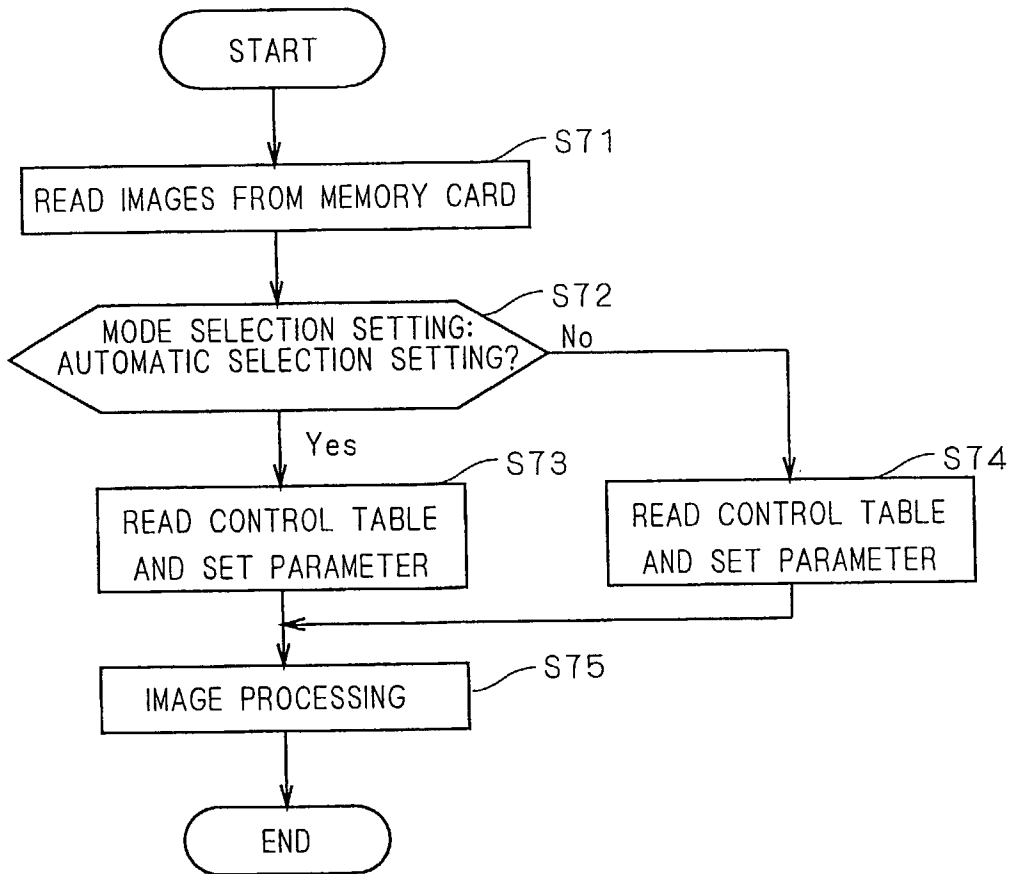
START

S71

READ IMAGES FROM MEMORY CARD

S72

MODE SELECTION SETTING: AUTOMATIC SELECTION SETTING?

No

Yes

S73

READ CONTROL TABLE AND SET PARAMETER

S74

READ CONTROL TABLE AND SET PARAMETER

S75

IMAGE PROCESSING

END